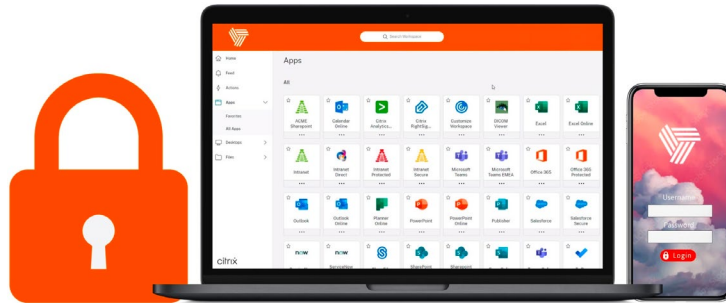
Search Workspace

Home
Feed
Actions
Apps
Favorites
All Apps
Desktops
Files

Apps

All

ACME Sharepoint
Calendar Online
Citrix Analytics...
Citrix RightSig...
Customize Workspace
DICOM Viewer
Excel
Excel Online

Intranet
Intranet Direct
Intranet Protected
Intranet Secure
Microsoft Teams
Microsoft Teams EMEA
Office 365
Office 365 Protected

Outlook
Outlook Online
Planner Online
PowerPoint
PowerPoint Online
Publisher
Salesforce
Salesforce Secure

SharePoint
Sharepoint

citrix

Username
Password
Login